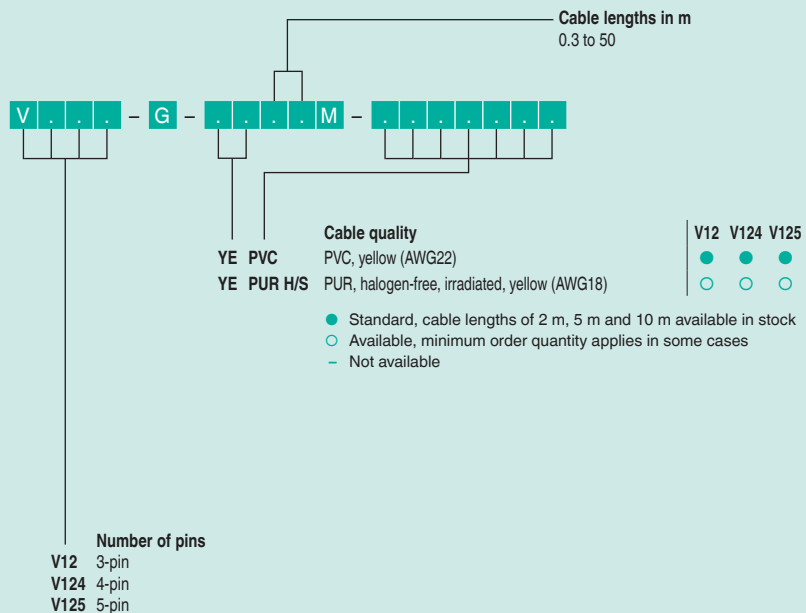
Cable lengths in m
0.3 to 50

V . . . – G – . . . . M – . . . . . . .

Cable quality

| | | | V12 | V124 | V125 |
|---|---|---|---|---|---|
| YE | PVC | PVC, yellow (AWG22) | ● | ● | ● |
| YE | PUR H/S | PUR, halogen-free, irradiated, yellow (AWG18) | ○ | ○ | ○ |

● Standard, cable lengths of 2 m, 5 m and 10 m available in stock
○ Available, minimum order quantity applies in some cases
– Not available

Number of pins
V12 3-pin
V124 4-pin
V125 5-pin